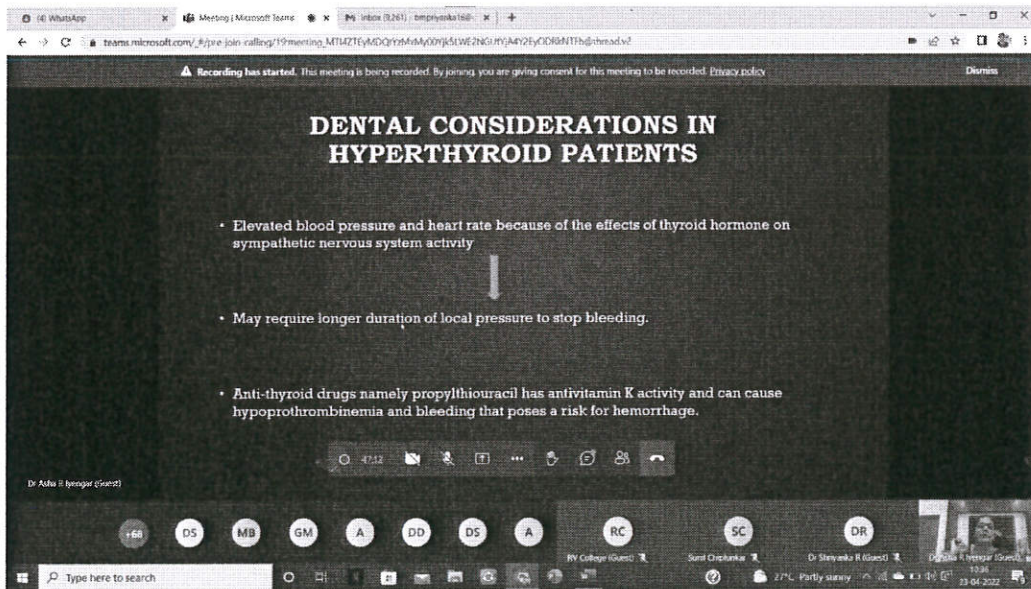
(4) WhatsApp | Meeting | Microsoft Teams | M Inbox (1,261) - bmpriyanka16@

teams.microsoft.com/_#/pre-join-calling/19:meeting_MTI4ZTEyMDQtYzMxMy00Yjk5LWE2NGUtYjA4Y2EyODRiNTFh@thread.v2

Recording has started. This meeting is being recorded. By joining, you are giving consent for this meeting to be recorded. Privacy policy

Dismiss

DENTAL CONSIDERATIONS IN HYPERTHYROID PATIENTS

• Elevated blood pressure and heart rate because of the effects of thyroid hormone on sympathetic nervous system activity

• May require longer duration of local pressure to stop bleeding.

• Anti-thyroid drugs namely propylthiouracil has antivitamin K activity and can cause hypoprothrombinemia and bleeding that poses a risk for hemorrhage.

47:12

Dr Asha R Iyengar (Guest)

+68 DS MB GM A DD DS A RC SC DR

RV College (Guest) | Sunil Chiplunkar | Dr Shreyanka R (Guest) | Dr Asha R Iyengar (Guest)

Type here to search

27°C Partly sunny 10:36 23-04-2022